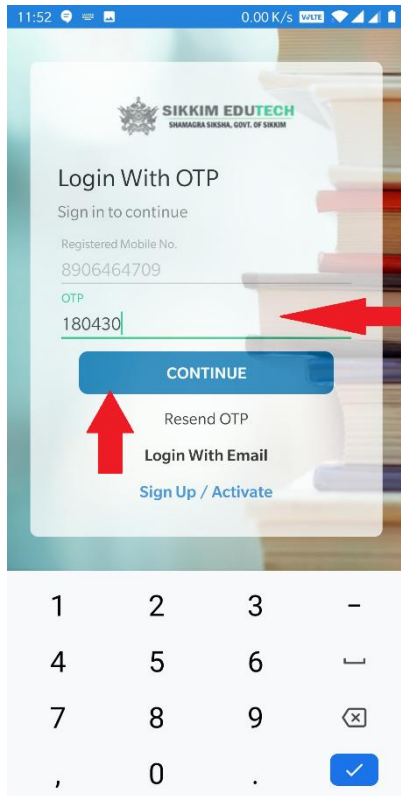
11:52 0.00 K/s VoLTE

SIKKIM EDUTECH
SHAMAGRA SIKSHA, GOVT. OF SIKKIM

Login With OTP

Sign in to continue

Registered Mobile No.
8906464709

OTP
180430

CONTINUE

Resend OTP

Login With Email

Sign Up / Activate

1 2 3 –
4 5 6 ␣
7 8 9
, 0 .